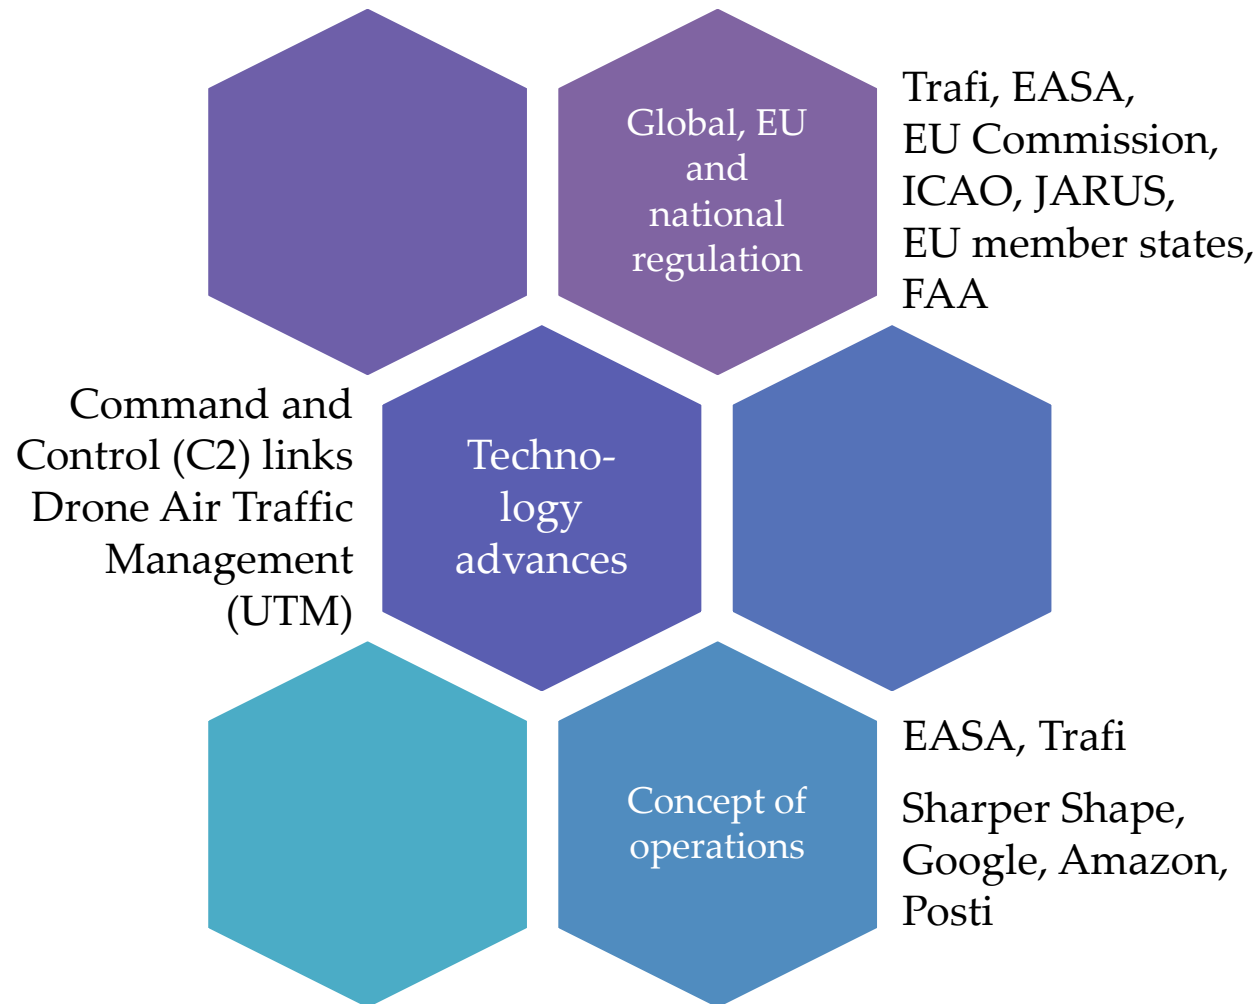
Global, EU and national regulation

Trafi, EASA, EU Commission, ICAO, JARUS, EU member states, FAA

Command and Control (C2) links Drone Air Traffic Management (UTM)

Technology advances

EASA, Trafi

Concept of operations

Sharper Shape, Google, Amazon, Posti